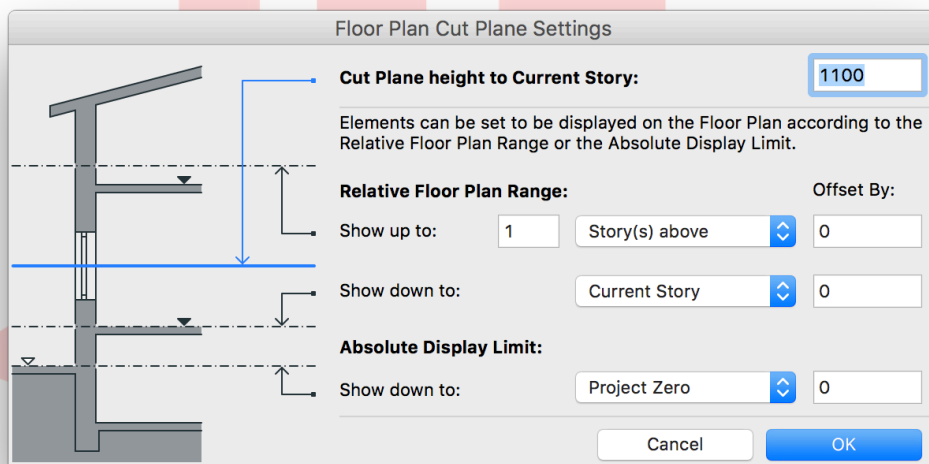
Floor Plan Cut Plane Settings

Cut Plane height to Current Story: 1100

Elements can be set to be displayed on the Floor Plan according to the Relative Floor Plan Range or the Absolute Display Limit.

Relative Floor Plan Range:

Offset By:

Show up to: 1 Story(s) above 0

Show down to: Current Story 0

Absolute Display Limit:

Show down to: Project Zero 0

Cancel

OK